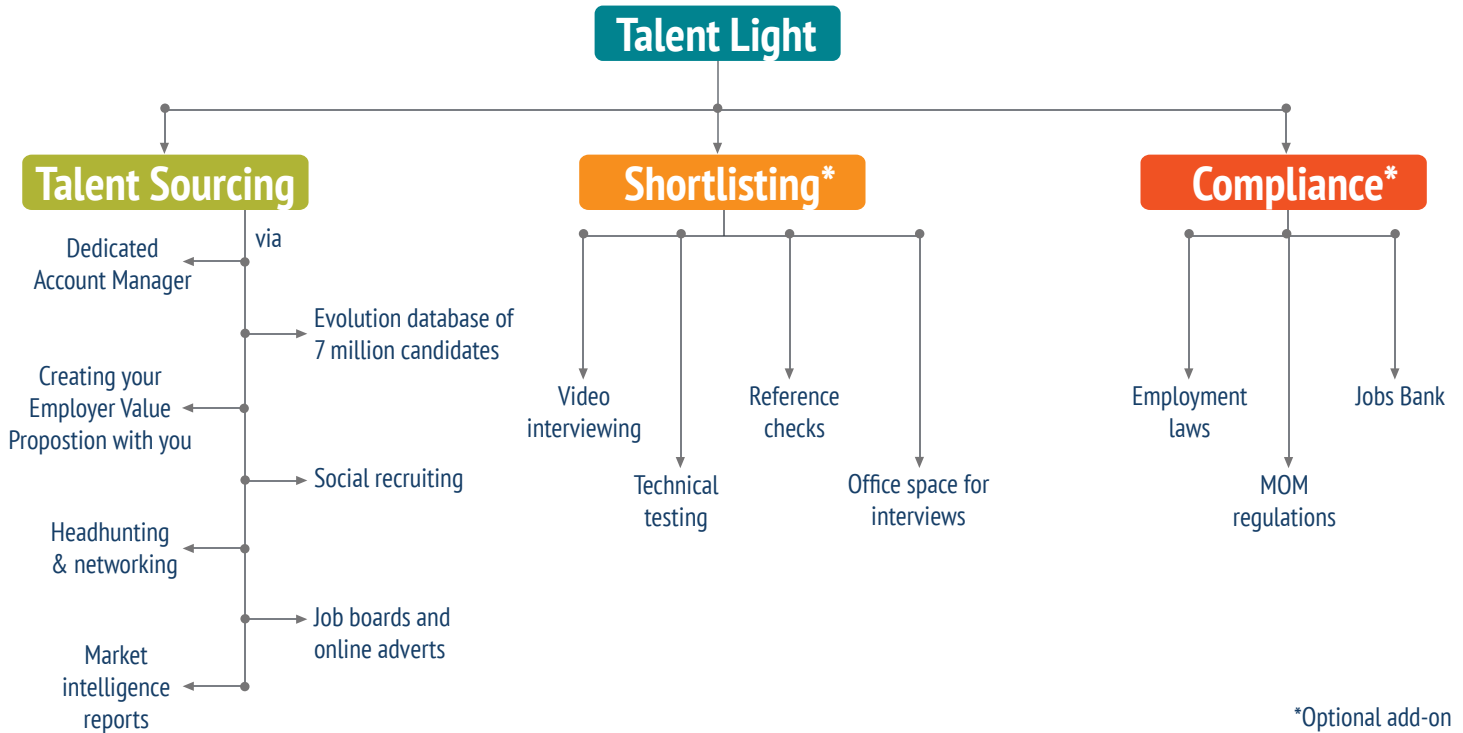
Talent Light

Talent Sourcing

via

Dedicated Account Manager

Evolution database of 7 million candidates

Creating your Employer Value Propostion with you

Social recruiting

Headhunting & networking

Job boards and online adverts

Market intelligence reports

Shortlisting*

Video interviewing

Technical testing

Reference checks

Office space for interviews

Compliance*

Employment laws

MOM regulations

Jobs Bank

*Optional add-on